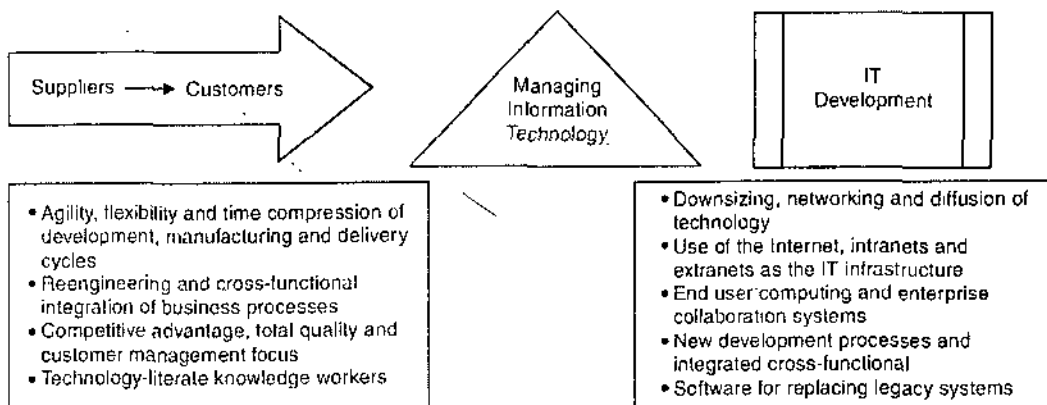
Suppliers → Customers

Managing Information Technology

IT Development

• Agility, flexibility and time compression of development, manufacturing and delivery cycles
• Reengineering and cross-functional integration of business processes
• Competitive advantage, total quality and customer management focus
• Technology-literate knowledge workers

• Downsizing, networking and diffusion of technology
• Use of the Internet, intranets and extranets as the IT infrastructure
• End user computing and enterprise collaboration systems
• New development processes and integrated cross-functional
• Software for replacing legacy systems